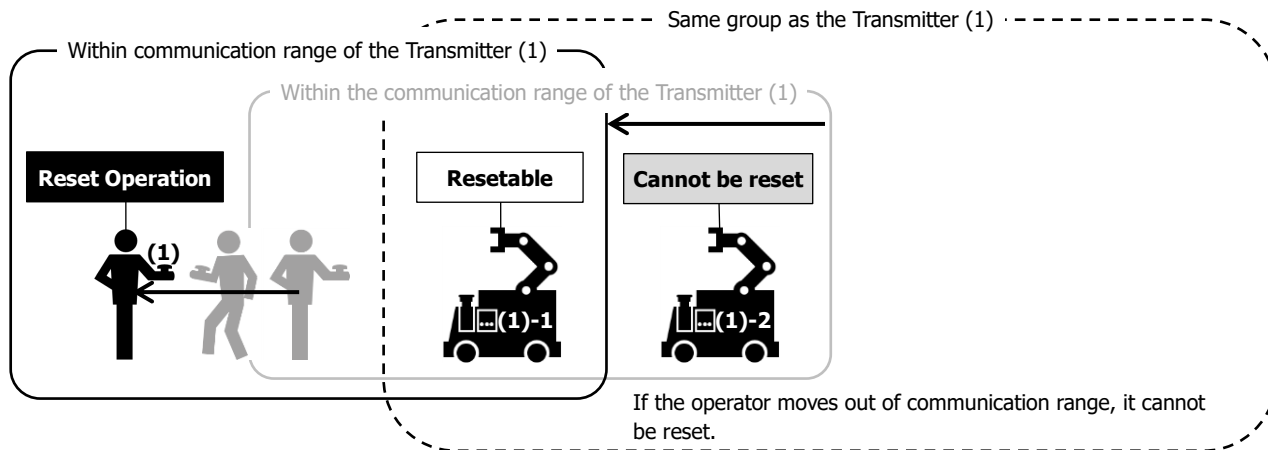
Same group as the Transmitter (1)

Within communication range of the Transmitter (1)

Within the communication range of the Transmitter (1)

Reset Operation

Resetable

Cannot be reset

(1)

(1)-1

(1)-2

If the operator moves out of communication range, it cannot be reset.